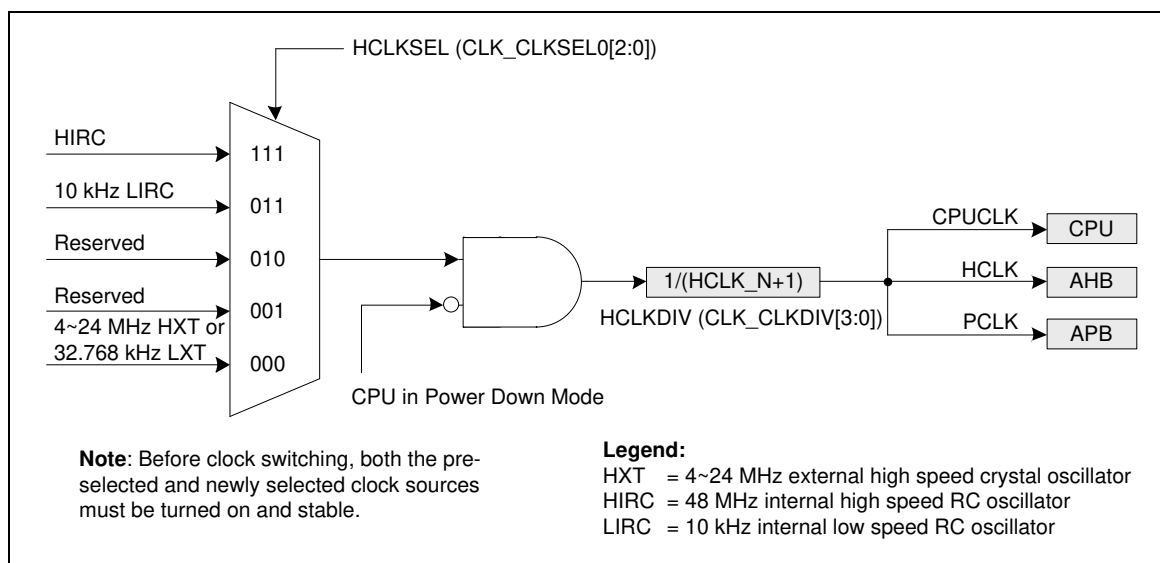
HCLKSEL (CLK_CLKSEL0[2:0])

HIRC
10 kHz LIRC
Reserved
Reserved
4~24 MHz HXT or 32.768 kHz LXT

111
011
010
001
000

CPU in Power Down Mode

1/(HCLK_N+1)
HCLKDIV (CLK_CLKDIV[3:0])

CPUCLK
CPU
HCLK
AHB
PCLK
APB

**Note**: Before clock switching, both the preselected and newly selected clock sources must be turned on and stable.

**Legend:**
HXT = 4~24 MHz external high speed crystal oscillator
HIRC = 48 MHz internal high speed RC oscillator
LIRC = 10 kHz internal low speed RC oscillator